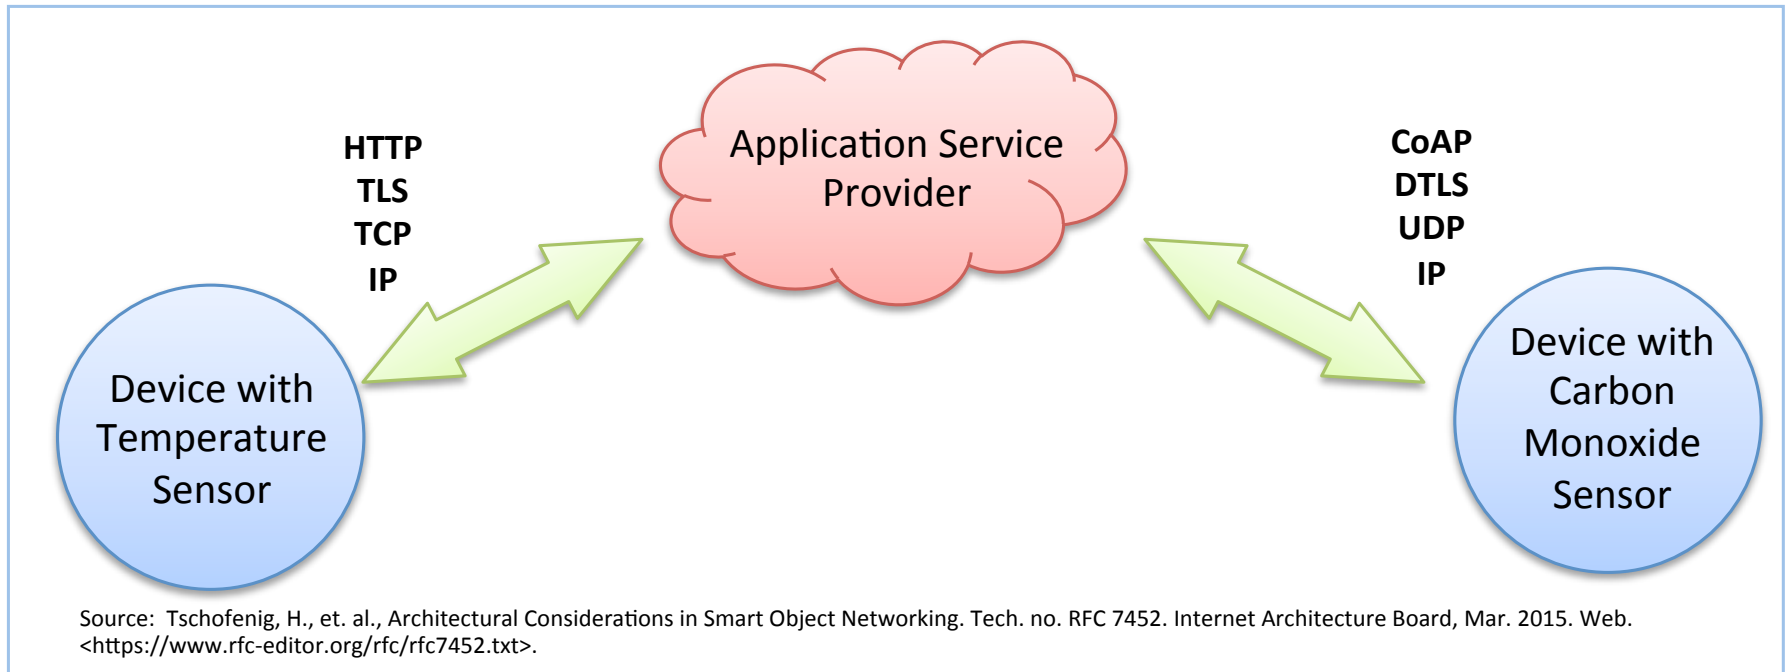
Application Service Provider

HTTP
TLS
TCP
IP

CoAP
DTLS
UDP
IP

Device with Temperature Sensor

Device with Carbon Monoxide Sensor

Source: Tschofenig, H., et. al., Architectural Considerations in Smart Object Networking. Tech. no. RFC 7452. Internet Architecture Board, Mar. 2015. Web. <https://www.rfc-editor.org/rfc/rfc7452.txt>.